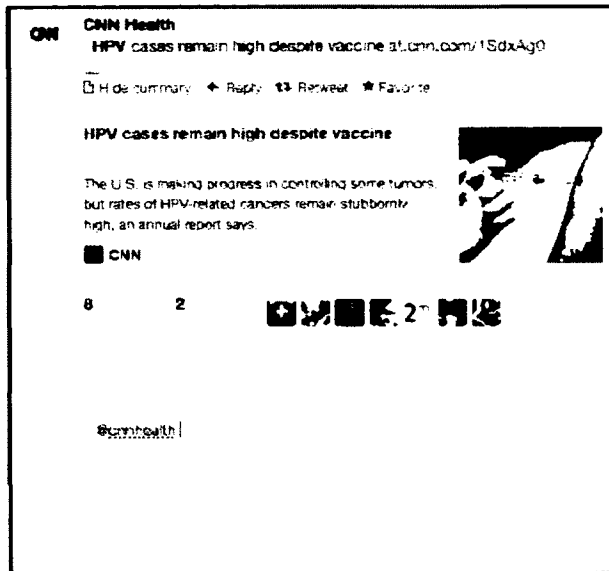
CNN

CNN Health
HPV cases remain high despite vaccine at.cnn.com/1SdxAg0

Hide summary ← Reply Retweet ★ Favorite

HPV cases remain high despite vaccine

The U.S. is making progress in controlling some tumors, but rates of HPV-related cancers remain stubbornly high, an annual report says.

CNN

8 2

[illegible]

@cnnhealth